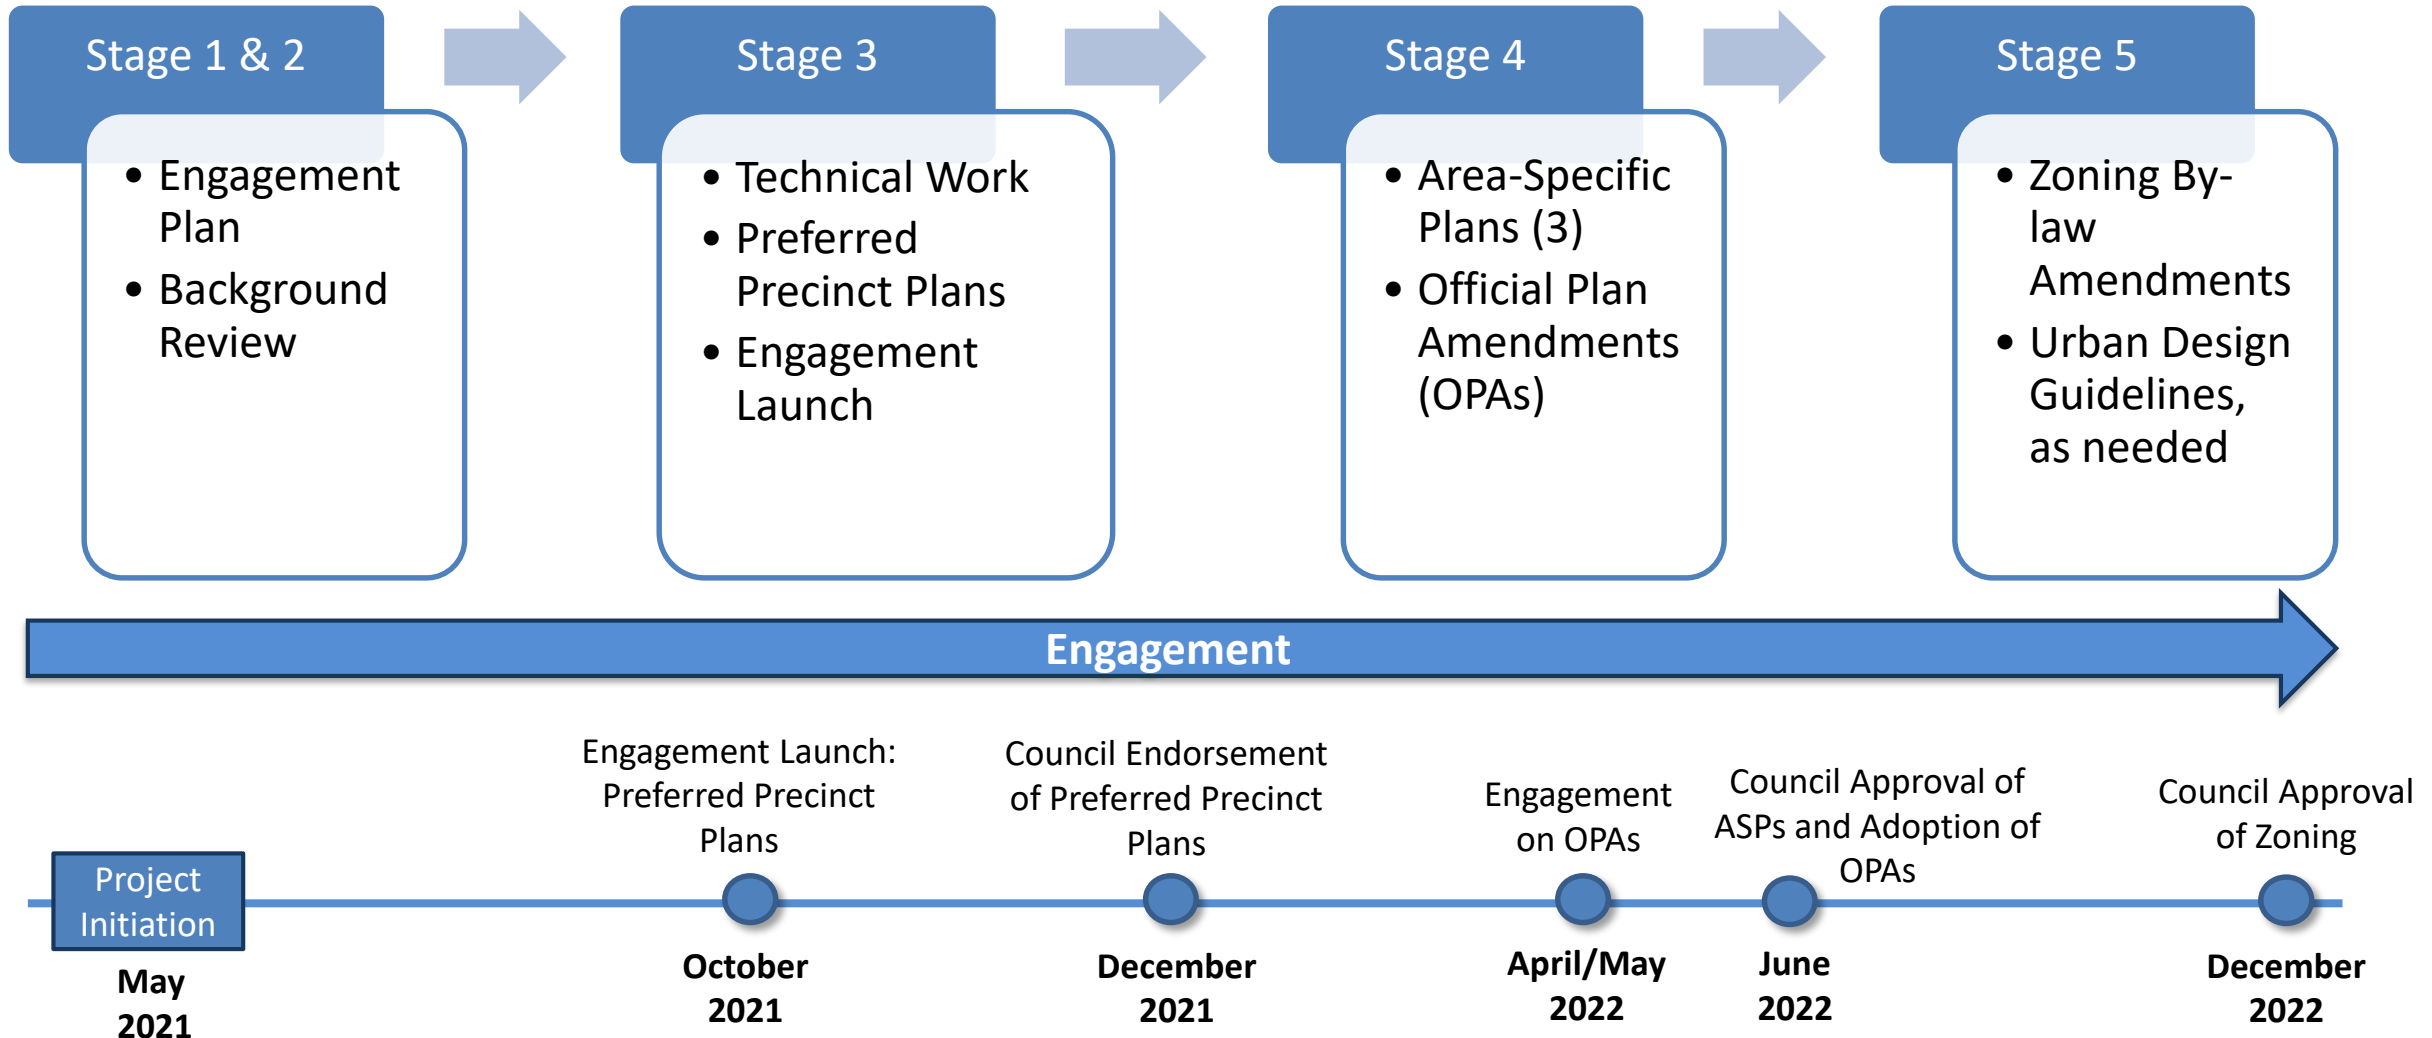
Stage 1 & 2

• Engagement Plan
• Background Review

Stage 3

• Technical Work
• Preferred Precinct Plans
• Engagement Launch

Stage 4

• Area-Specific Plans (3)
• Official Plan Amendments (OPAs)

Stage 5

• Zoning By-law Amendments
• Urban Design Guidelines, as needed

Engagement

Project Initiation
May 2021

Engagement Launch: Preferred Precinct Plans
October 2021

Council Endorsement of Preferred Precinct Plans
December 2021

Engagement on OPAs
April/May 2022

Council Approval of ASPs and Adoption of OPAs
June 2022

Council Approval of Zoning
December 2022